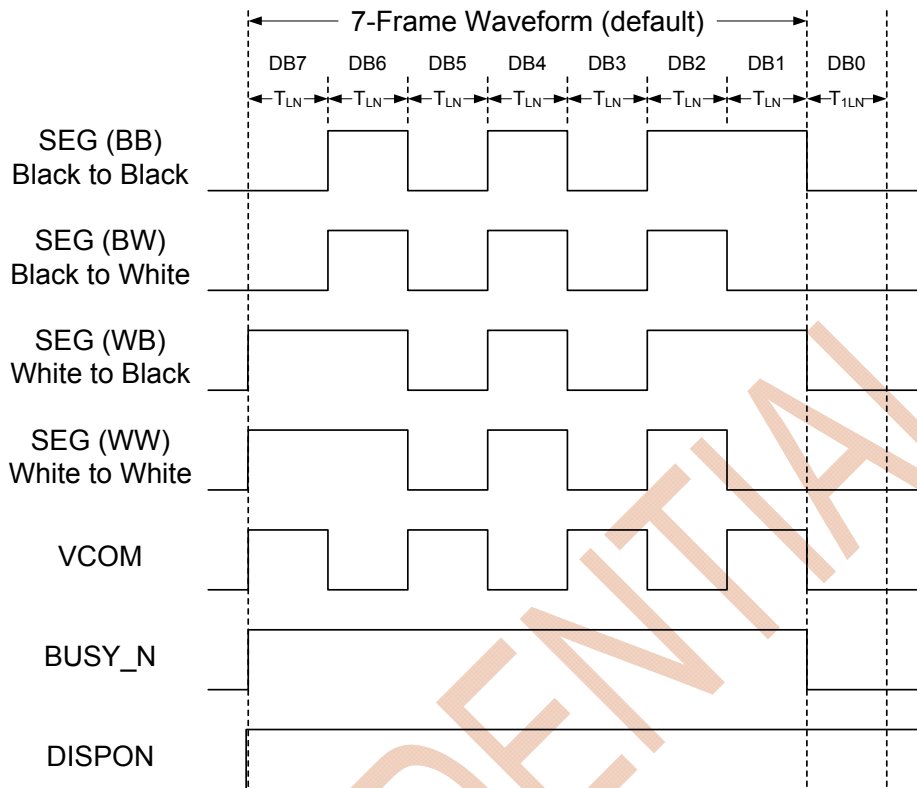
7-Frame Waveform (default)

DB7 DB6 DB5 DB4 DB3 DB2 DB1 DB0

$T_{LN}$ $T_{LN}$ $T_{LN}$ $T_{LN}$ $T_{LN}$ $T_{LN}$ $T_{LN}$ $T_{1LN}$

SEG (BB)
Black to Black

SEG (BW)
Black to White

SEG (WB)
White to Black

SEG (WW)
White to White

VCOM

BUSY_N

DISPON

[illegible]